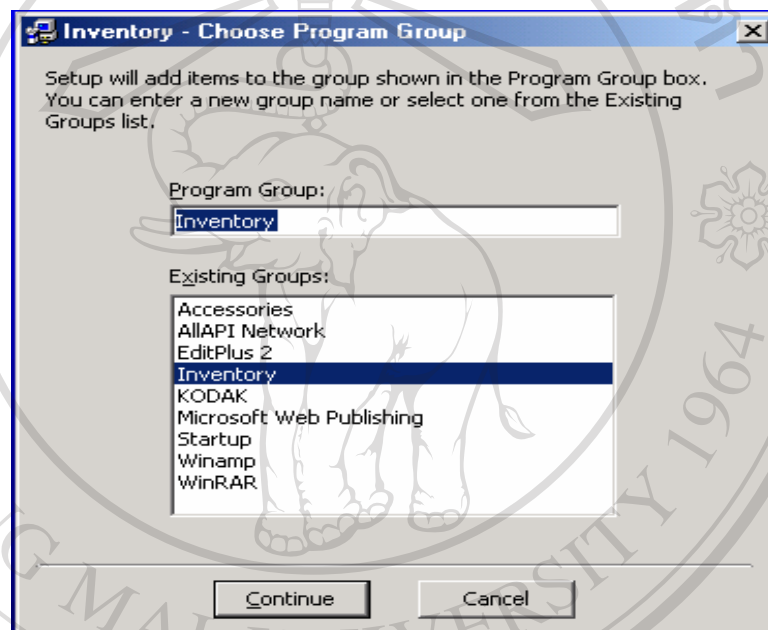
Inventory - Choose Program Group

Setup will add items to the group shown in the Program Group box. You can enter a new group name or select one from the Existing Groups list.

Program Group:

Inventory

Existing Groups:

Accessories
AllAPI Network
EditPlus 2
Inventory
KODAK
Microsoft Web Publishing
Startup
Winamp
WinRAR

Continue

Cancel

G MAI UNIVERSITY 1964